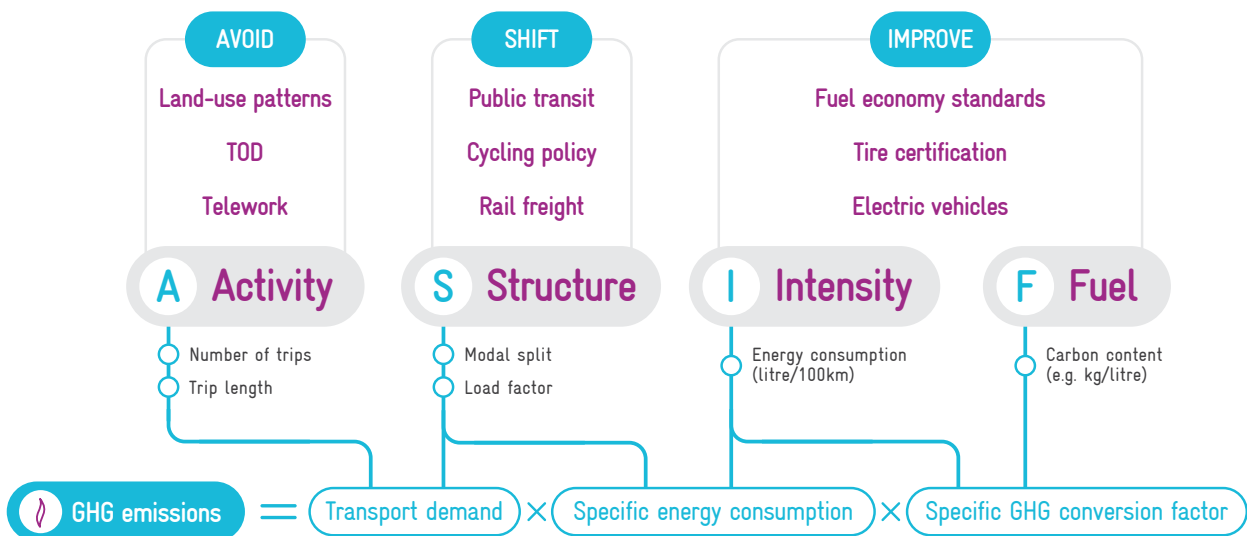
AVOID

Land-use patterns

TOD

Telework

SHIFT

Public transit

Cycling policy

Rail freight

IMPROVE

Fuel economy standards

Tire certification

Electric vehicles

A Activity

S Structure

I Intensity

F Fuel

Number of trips

Trip length

Modal split

Load factor

Energy consumption (litre/100km)

Carbon content (e.g. kg/litre)

GHG emissions = Transport demand × Specific energy consumption × Specific GHG conversion factor